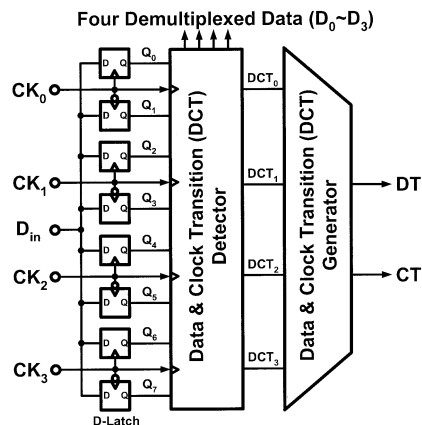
Four Demultiplexed Data ($D_0$~$D_3$)

D Q $Q_0$
D Q $Q_1$
D Q $Q_2$
D Q $Q_3$
D Q $Q_4$
D Q $Q_5$
D Q $Q_6$
D Q $Q_7$

$CK_0$
$CK_1$
$D_{in}$
$CK_2$
$CK_3$

D-Latch

Data & Clock Transition (DCT) Detector

$DCT_0$
$DCT_1$
$DCT_2$
$DCT_3$

Data & Clock Transition (DCT) Generator

DT
CT